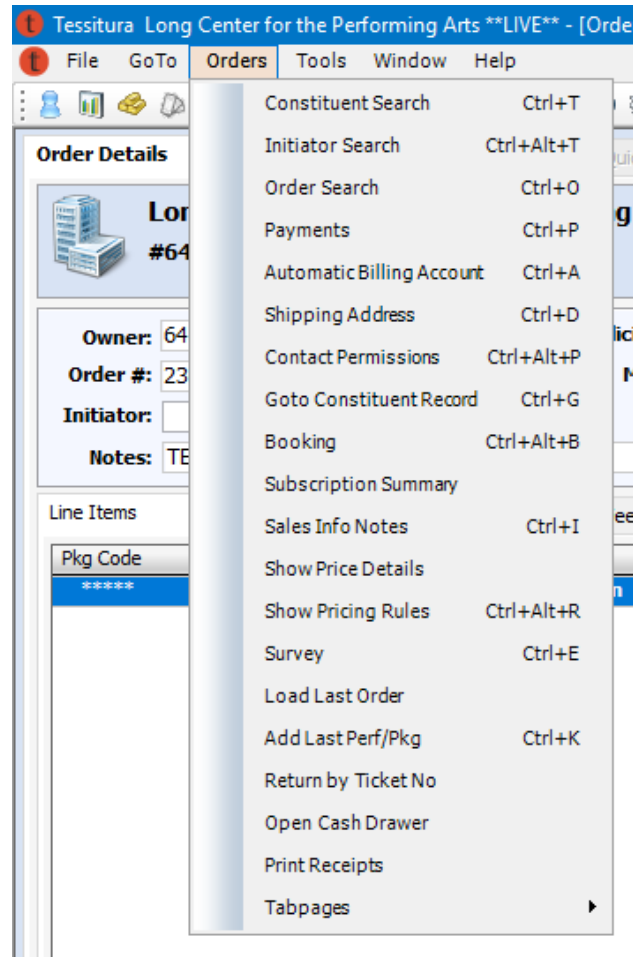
Tessitura Long Center for the Performing Arts **LIVE** - [Orde

File GoTo Orders Tools Window Help

Order Details

Lon
#64

Owner: 64
Order #: 23
Initiator:
Notes: TE

Line Items

Pkg Code
*****

| Constituent Search | Ctrl+T |
|---|---|
| Initiator Search | Ctrl+Alt+T |
| Order Search | Ctrl+O |
| Payments | Ctrl+P |
| Automatic Billing Account | Ctrl+A |
| Shipping Address | Ctrl+D |
| Contact Permissions | Ctrl+Alt+P |
| Goto Constituent Record | Ctrl+G |
| Booking | Ctrl+Alt+B |
| Subscription Summary | |
| Sales Info Notes | Ctrl+I |
| Show Price Details | |
| Show Pricing Rules | Ctrl+Alt+R |
| Survey | Ctrl+E |
| Load Last Order | |
| Add Last Perf/Pkg | Ctrl+K |
| Return by Ticket No | |
| Open Cash Drawer | |
| Print Receipts | |
| Tabpages | |